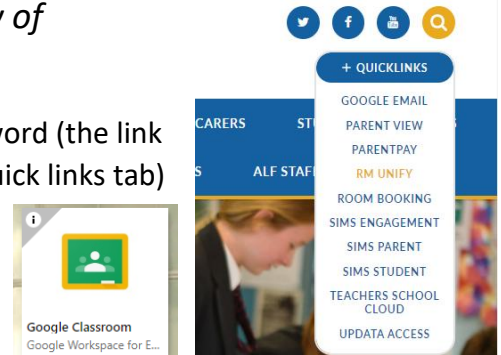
y of

word (the link
uick links tab)

+ QUICKLINKS
GOOGLE EMAIL
PARENT VIEW
PARENTPAY
RM UNIFY
ROOM BOOKING
SIMS ENGAGEMENT
SIMS PARENT
SIMS STUDENT
TEACHERS SCHOOL CLOUD
UPDATA ACCESS

CARERS
ST
S
ALF STAF

Google Classroom
Google Workspace for E...